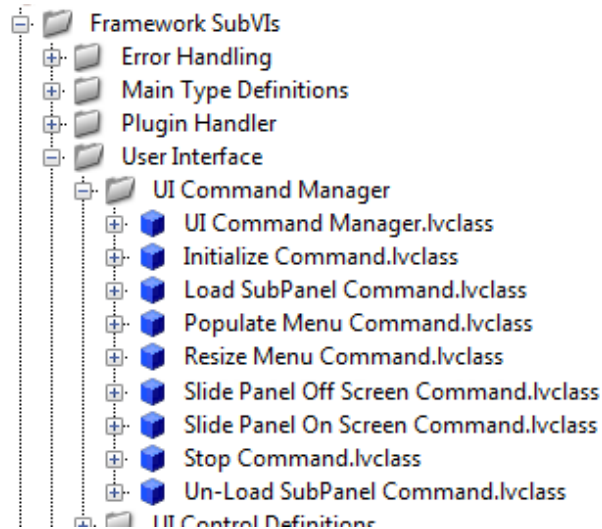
Framework SubVIs
Error Handling
Main Type Definitions
Plugin Handler
User Interface
UI Command Manager
UI Command Manager.lvclass
Initialize Command.lvclass
Load SubPanel Command.lvclass
Populate Menu Command.lvclass
Resize Menu Command.lvclass
Slide Panel Off Screen Command.lvclass
Slide Panel On Screen Command.lvclass
Stop Command.lvclass
Un-Load SubPanel Command.lvclass
UI Control Definitions